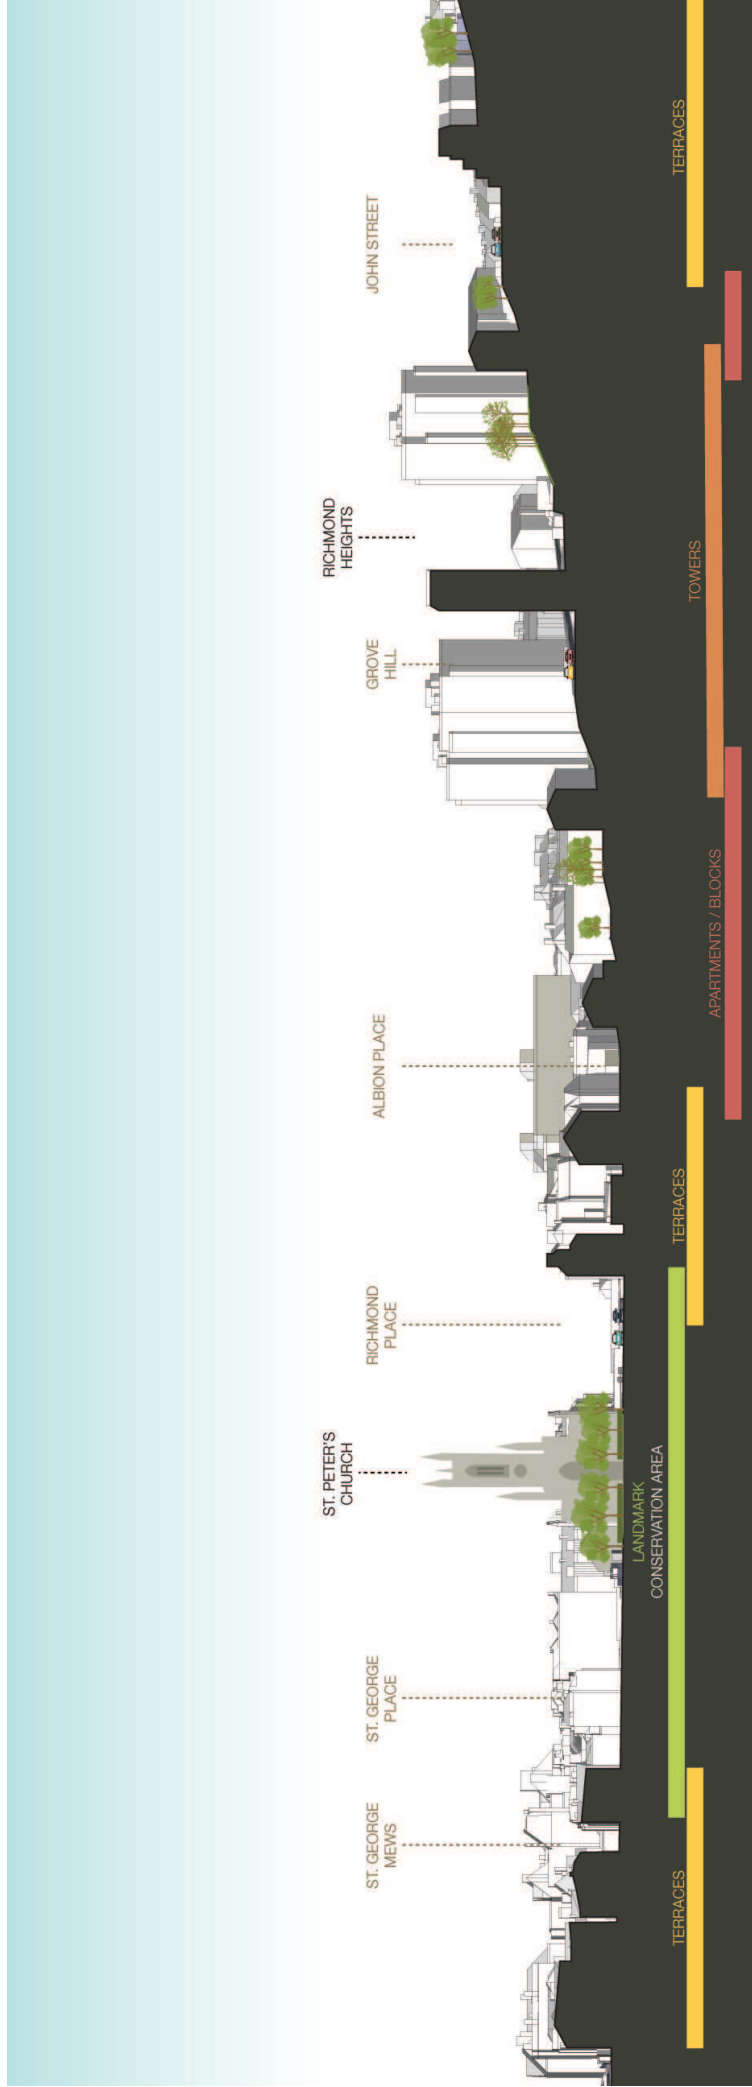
ST. GEORGE MEWS

ST. GEORGE PLACE

ST. PETER'S CHURCH

RICHMOND PLACE

ALBION PLACE

GROVE HILL

RICHMOND HEIGHTS

JOHN STREET

TERRACES

LANDMARK

CONSERVATION AREA

TERRACES

APARTMENTS / BLOCKS

TOWERS

TERRACES